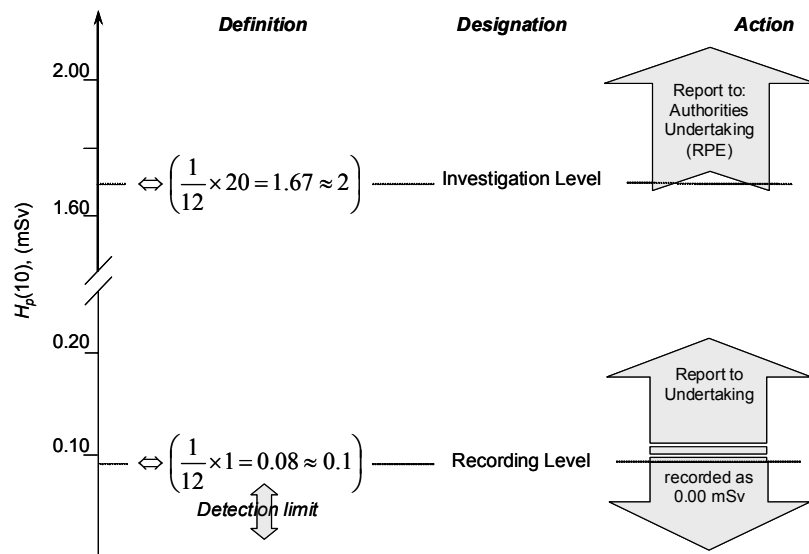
Definition

Designation

Action

2.00

Report to: Authorities Undertaking (RPE)

$\Leftrightarrow \left(\frac{1}{12}\times 20 = 1.67 \approx 2\right)$

Investigation Level

1.60

$H_p(10)$, (mSv)

0.20

Report to Undertaking

0.10

$\Leftrightarrow \left(\frac{1}{12}\times 1 = 0.08 \approx 0.1\right)$

Recording Level

recorded as 0.00 mSv

Detection limit